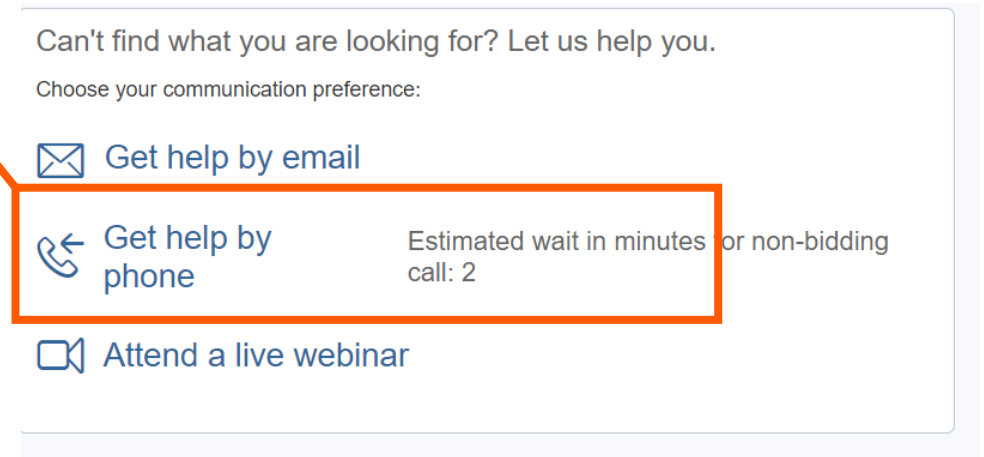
Can't find what you are looking for? Let us help you.

Choose your communication preference:

Get help by email

Get help by phone

Estimated wait in minutes for non-bidding call: 2

Attend a live webinar